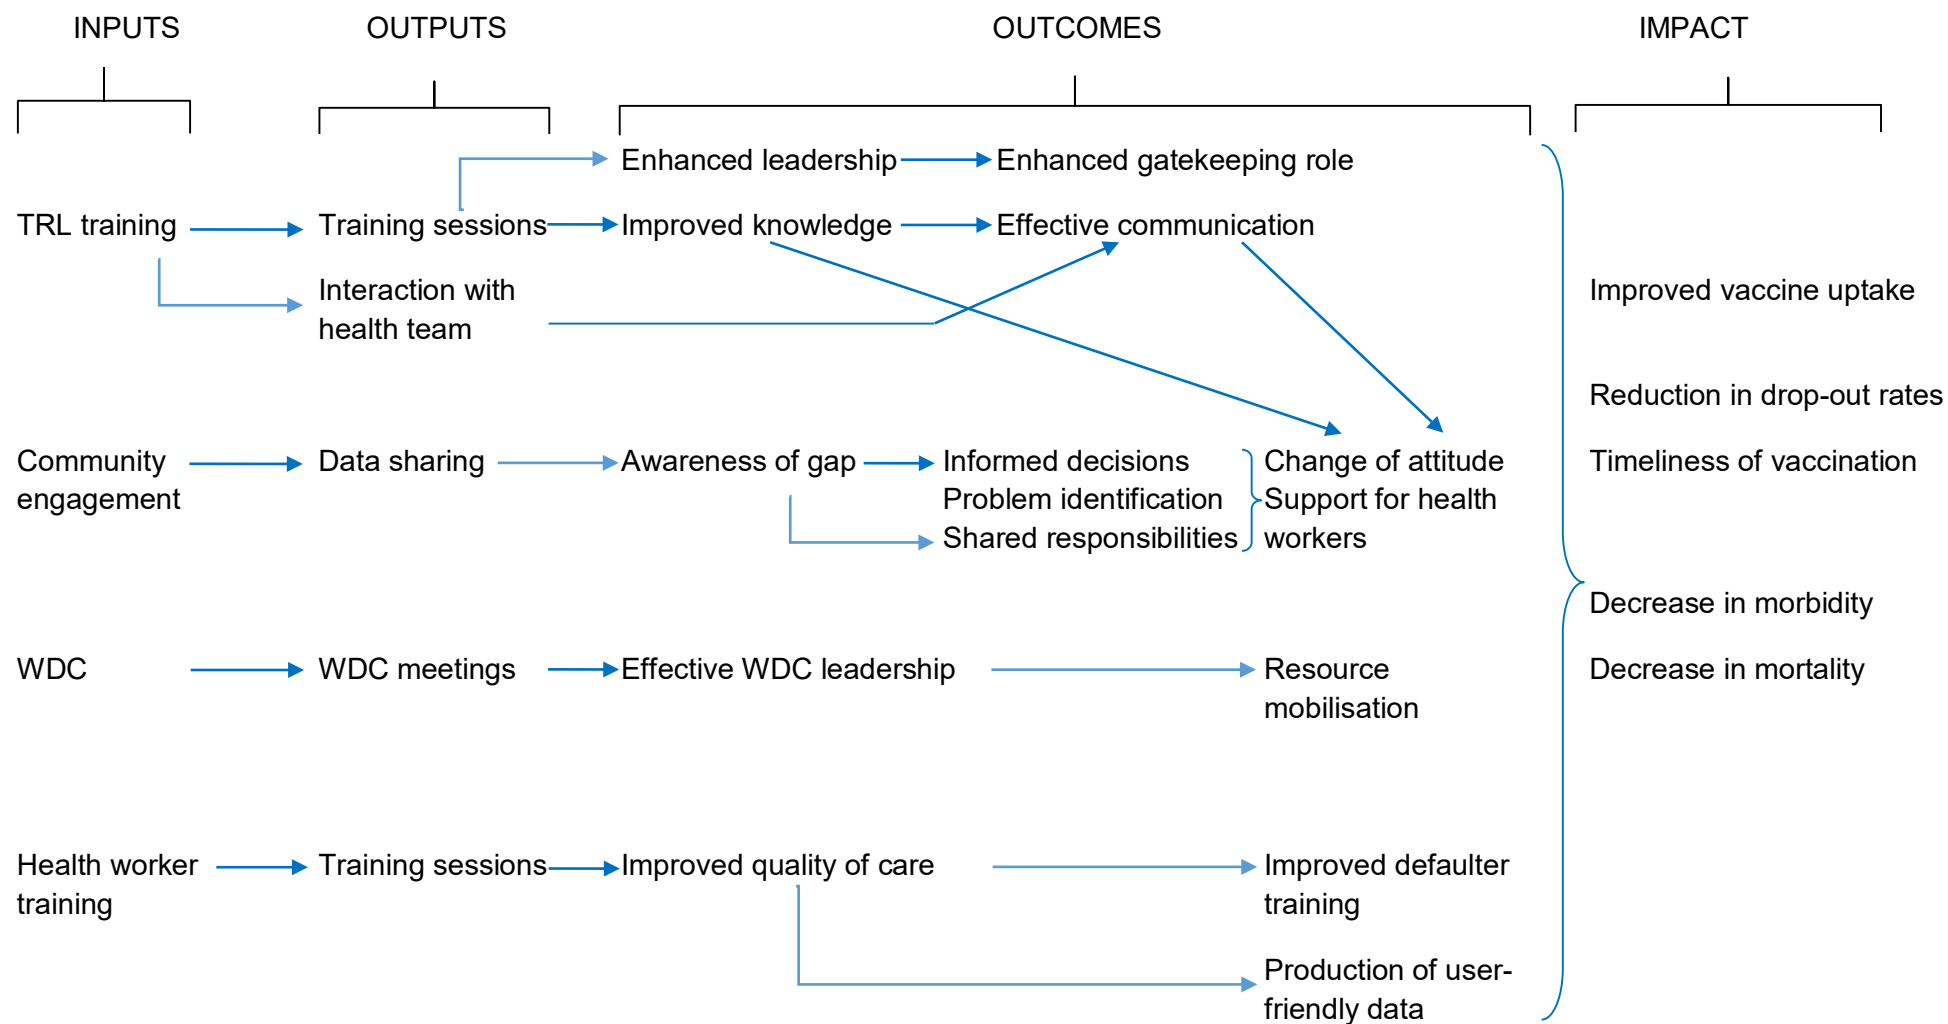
INPUTS

OUTPUTS

OUTCOMES

IMPACT

Enhanced leadership

Enhanced gatekeeping role

TRL training

Training sessions

Improved knowledge

Effective communication

Interaction with health team

Improved vaccine uptake

Reduction in drop-out rates

Community engagement

Data sharing

Awareness of gap

Informed decisions
Problem identification
Shared responsibilities

Change of attitude
Support for health workers

Timeliness of vaccination

Decrease in morbidity

WDC

WDC meetings

Effective WDC leadership

Resource mobilisation

Decrease in mortality

Health worker training

Training sessions

Improved quality of care

Improved defaulter training

Production of user-friendly data